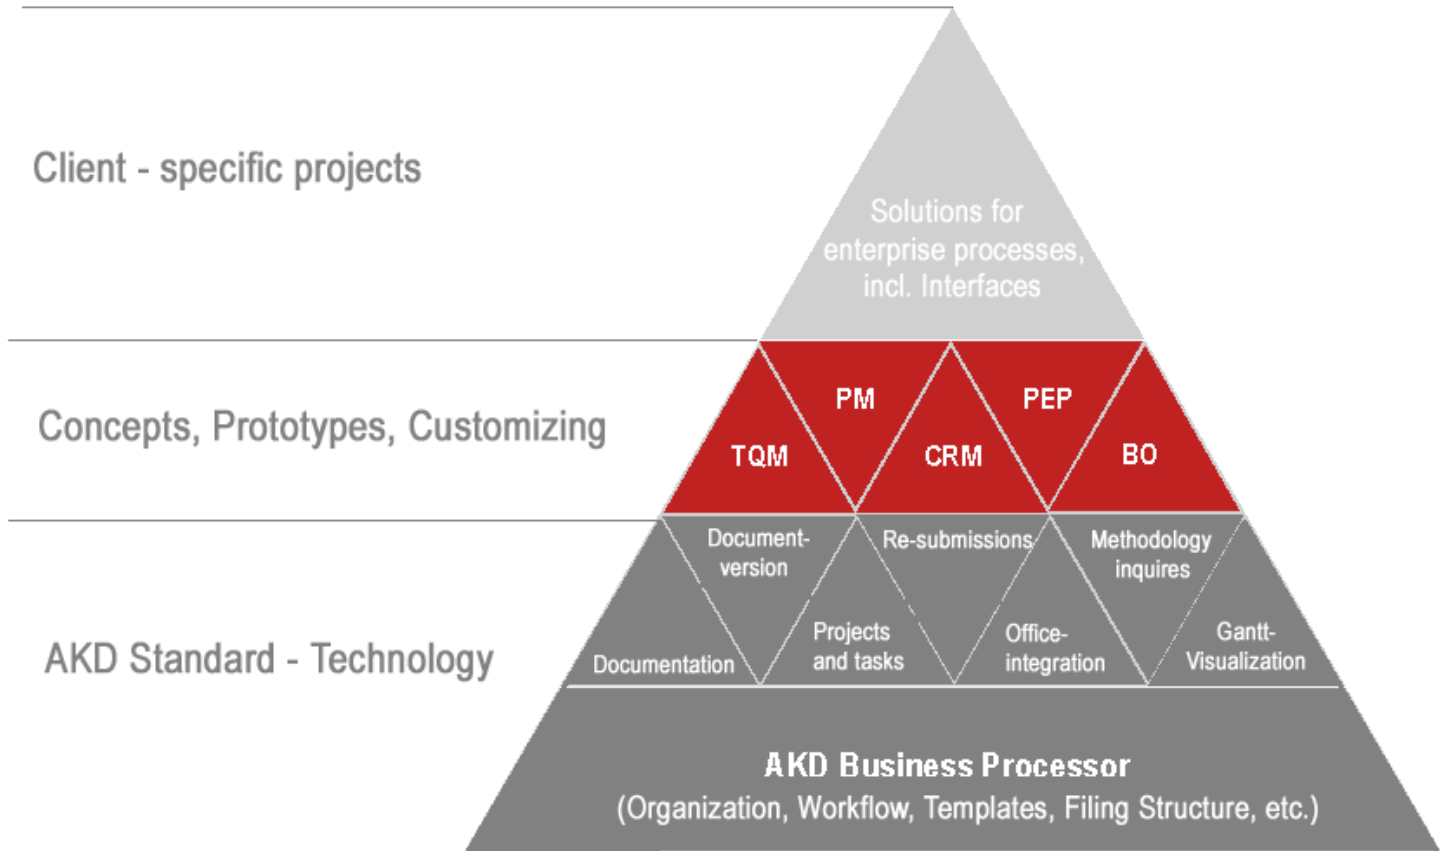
Client - specific projects

Solutions for enterprise processes, incl. Interfaces

Concepts, Prototypes, Customizing

PM

PEP

TQM

CRM

BO

AKD Standard - Technology

Document-version

Re-submissions

Methodology inquires

Documentation

Projects and tasks

Office-integration

Gantt-Visualization

AKD Business Processor
(Organization, Workflow, Templates, Filing Structure, etc.)